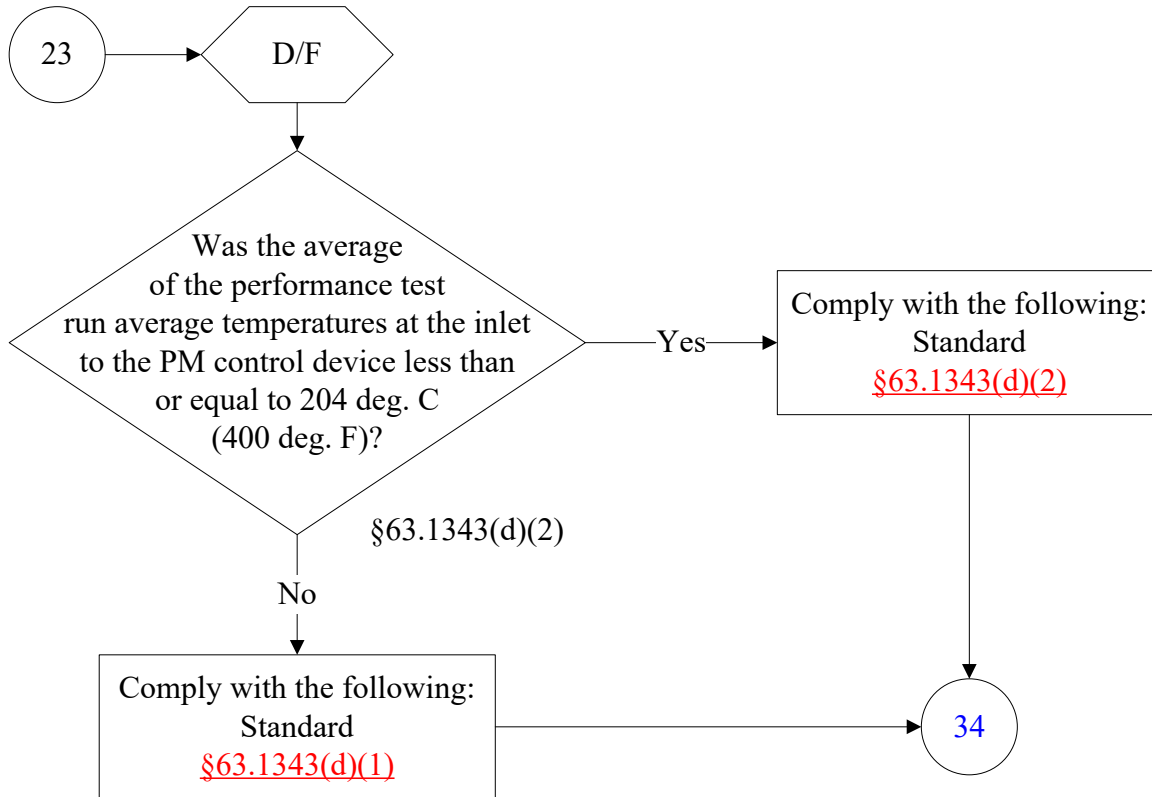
23

D/F

Was the average of the performance test run average temperatures at the inlet to the PM control device less than or equal to 204 deg. C (400 deg. F)?

§63.1343(d)(2)

Yes

Comply with the following:
Standard
§63.1343(d)(2)

No

Comply with the following:
Standard
§63.1343(d)(1)

34